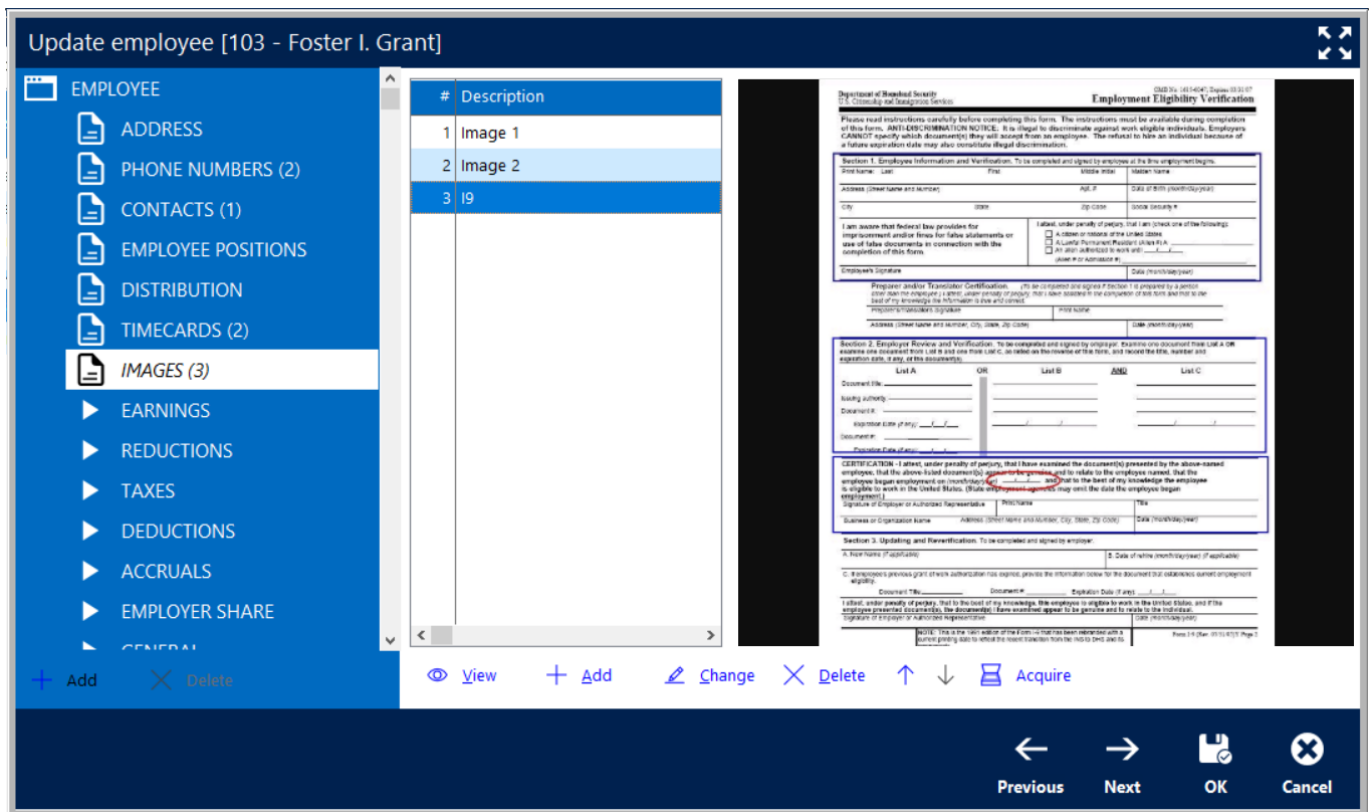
Update employee [103 - Foster I. Grant]

EMPLOYEE
ADDRESS
PHONE NUMBERS (2)
CONTACTS (1)
EMPLOYEE POSITIONS
DISTRIBUTION
TIMECARDS (2)
IMAGES (3)
EARNINGS
REDUCTIONS
TAXES
DEDUCTIONS
ACCRUALS
EMPLOYER SHARE
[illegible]

| # | Description |
|---|---|
| 1 | Image 1 |
| 2 | Image 2 |
| 3 | I9 |

Department of Homeland Security
U.S. Citizenship and Immigration Services
Employment Eligibility Verification

Please read instructions carefully before completing this form. The instructions must be available during completion of this form. ANTI-DISCRIMINATION NOTICE: It is illegal to discriminate against work eligible individuals. Employers CANNOT specify which document(s) they will accept from an employee. The refusal to hire an individual because of a future expiration date may also constitute illegal discrimination.

Section 1. Employee Information and Verification. To be completed and signed by employee at the time employment begins.

I am aware that federal law provides for imprisonment and/or fines for false statements or use of false documents in connection with the completion of this form.

Preparer and/or Translator Certification.

Section 2. Employer Review and Verification.

List A OR List B AND List C

CERTIFICATION - I attest, under penalty of perjury, that I have examined the document(s) presented by the above-named employee, that the above-listed document(s) appear to be genuine and to relate to the employee named, that the employee began employment on (month/day/year) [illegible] and that to the best of my knowledge the employee is eligible to work in the United States.

Section 3. Updating and Reverification. To be completed and signed by employer.

Add
Delete
View
Add
Change
Delete
Acquire

Previous
Next
OK
Cancel